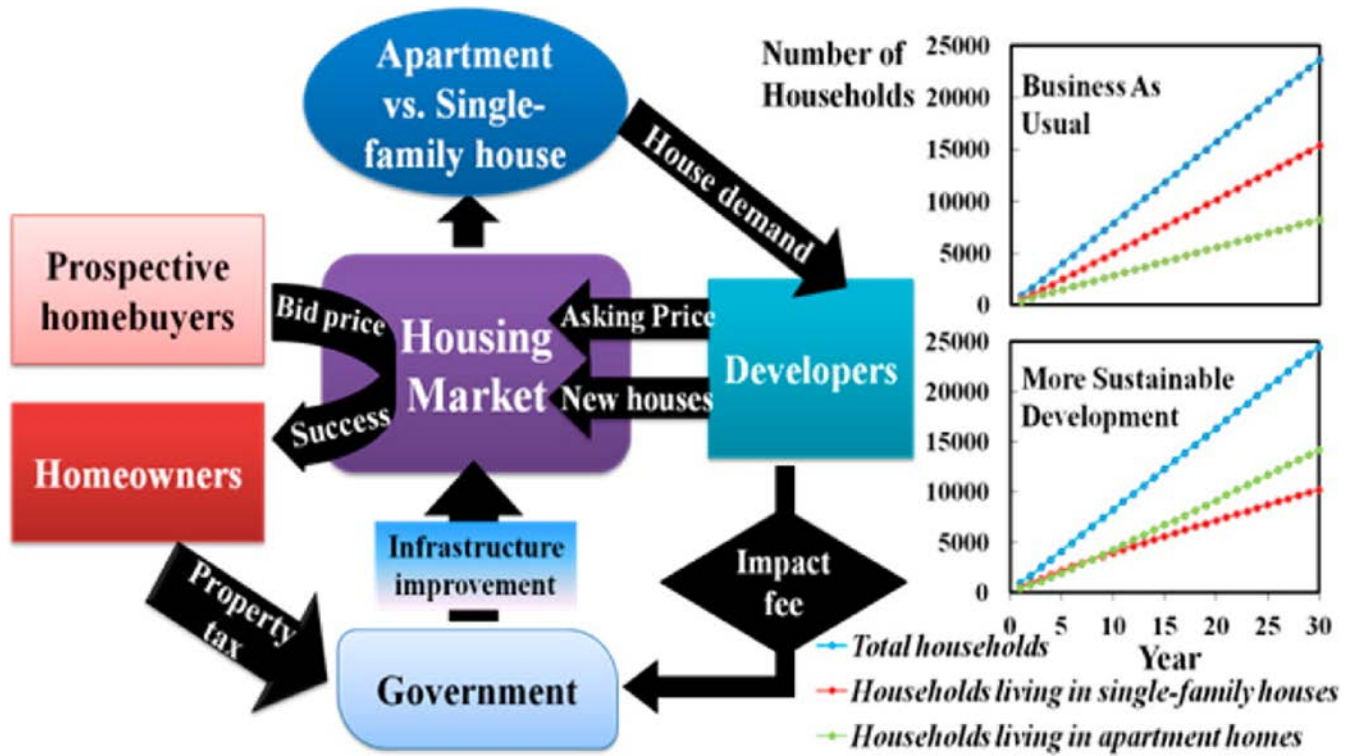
Apartment vs. Single-family house

House demand

Prospective homebuyers

Bid price

Success

Housing Market

Asking Price

New houses

Developers

Homeowners

Infrastructure improvement

Impact fee

Property tax

Government

Number of Households

Business As Usual

25000
20000
15000
10000
5000
0

More Sustainable Development

25000
20000
15000
10000
5000
0

0 5 10 15 20 25 30

Year

Total households

Households living in single-family houses

Households living in apartment homes